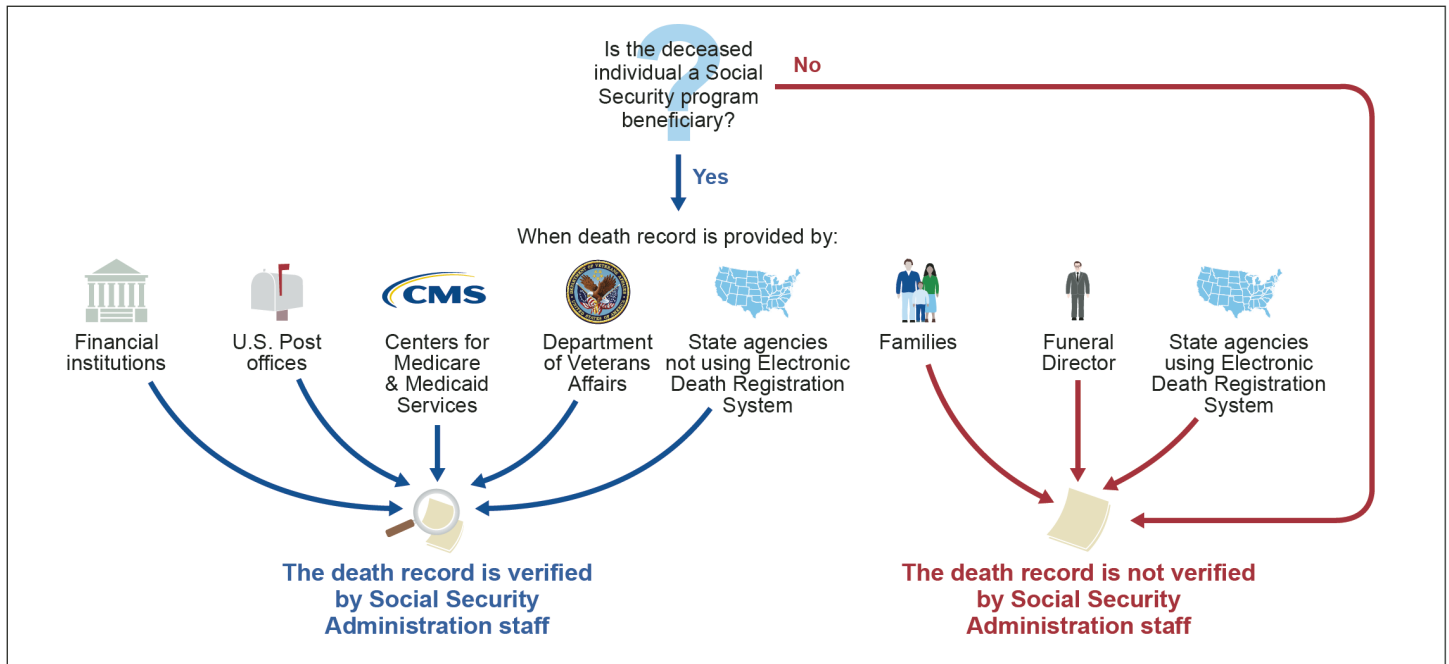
Is the deceased individual a Social Security program beneficiary?

No

Yes

When death record is provided by:

Financial institutions

U.S. Post offices

CMS

Centers for Medicare & Medicaid Services

Department of Veterans Affairs

State agencies not using Electronic Death Registration System

Families

Funeral Director

State agencies using Electronic Death Registration System

The death record is verified by Social Security Administration staff

The death record is not verified by Social Security Administration staff